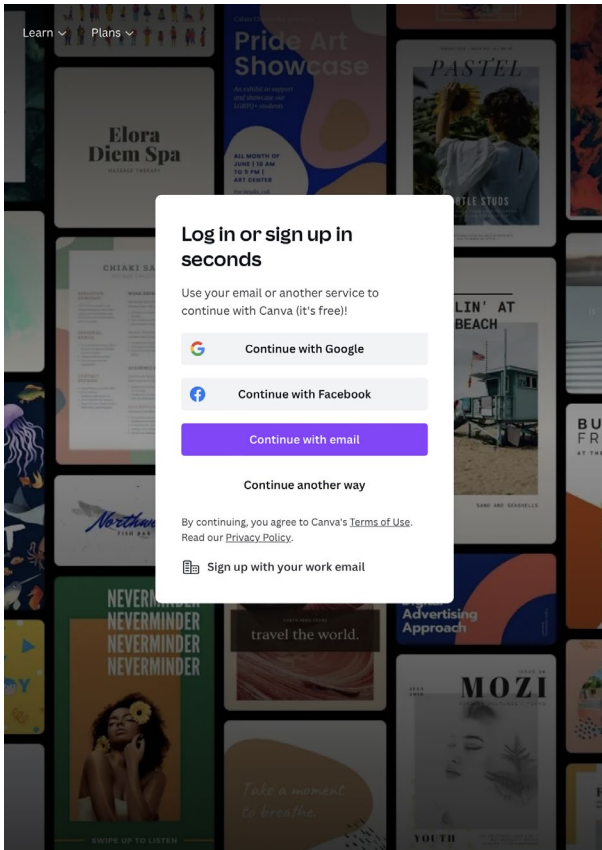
Learn Plans

Pride Art Showcase

Elora Diem Spa

PASTEL

Log in or sign up in seconds

Use your email or another service to continue with Canva (it's free)!

Continue with Google

Continue with Facebook

Continue with email

Continue another way

By continuing, you agree to Canva's Terms of Use. Read our Privacy Policy.

Sign up with your work email

LIN' AT BEACH

NEVERMINDER NEVERMINDER NEVERMINDER NEVERMINDER

travel the world.

Advertising Approach

MOZI

Take a moment to breathe

YOUTH